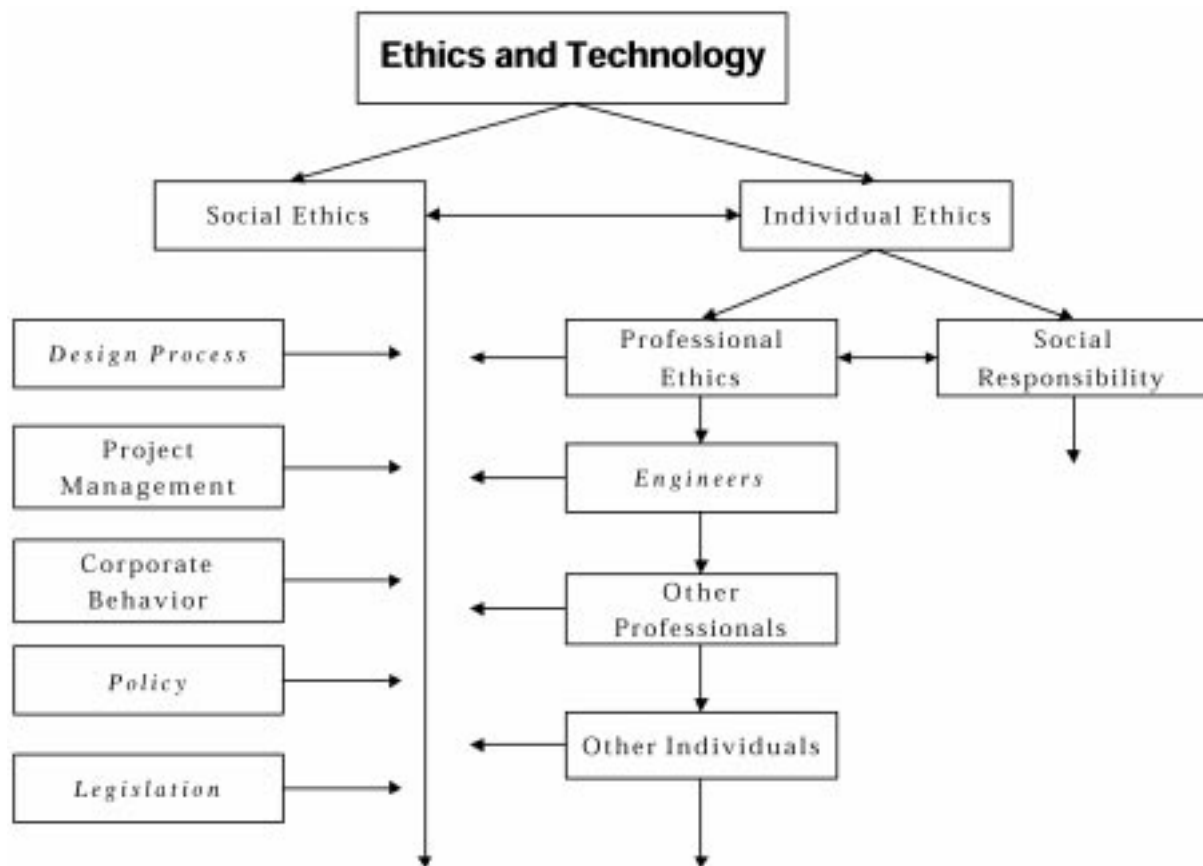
Ethics and Technology

Social Ethics

Individual Ethics

Design Process

Project Management

Corporate Behavior

Policy

Legislation

Professional Ethics

Social Responsibility

Engineers

Other Professionals

Other Individuals